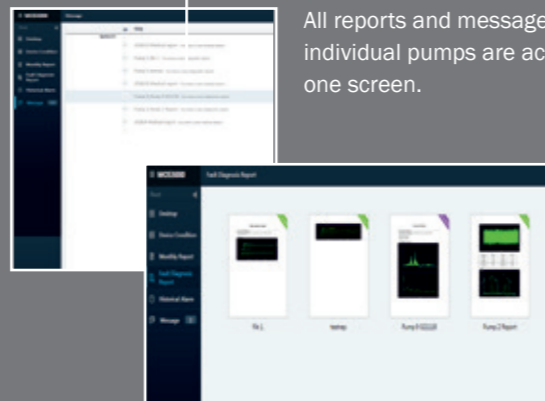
All reports and message
individual pumps are ac
one screen.

MCS3000
Message
Desktop
Device Condition
Monthly Report
Fault Diagnosis Report
Historical Alarm
Message

MCS3000
Fault Diagnosis Report
Desktop
Device Condition
Monthly Report
Fault Diagnosis Report
Historical Alarm
Message

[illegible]
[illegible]
Pump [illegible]
Pump 2 Report